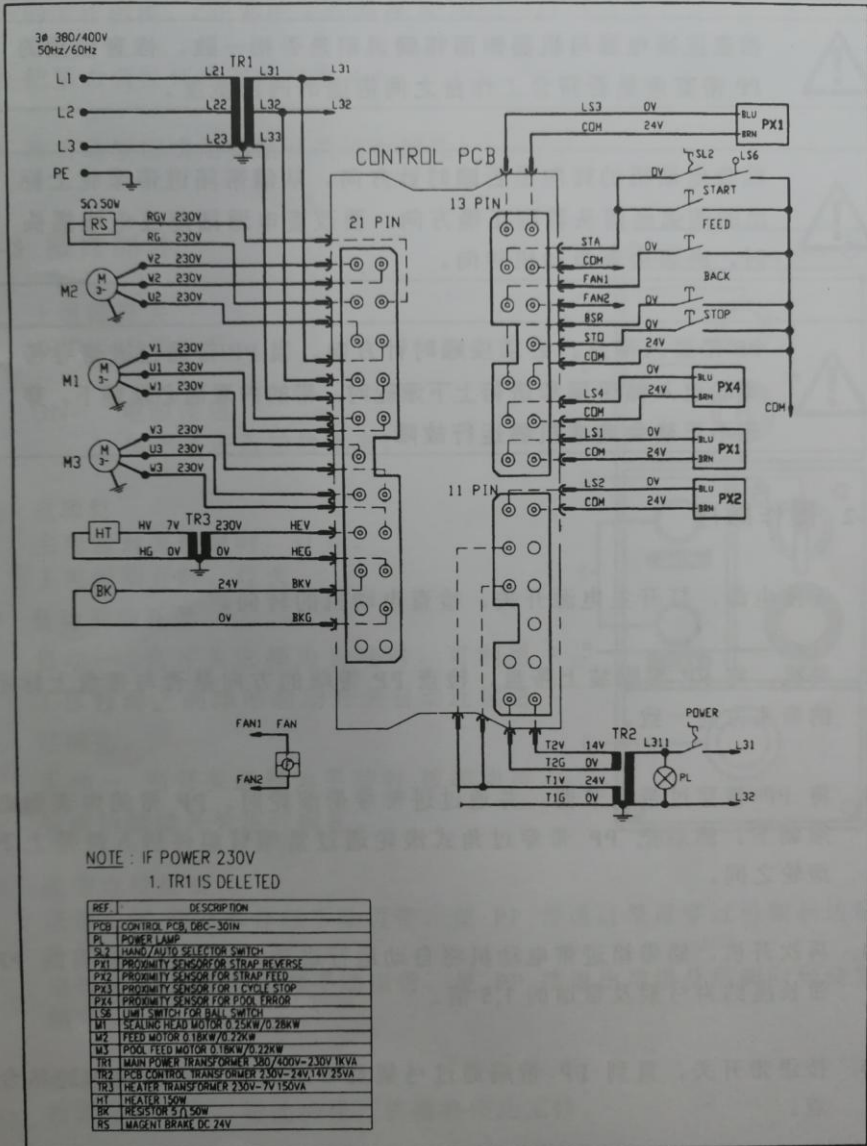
3ø 380/400V
50Hz/60Hz

TR1
L1 L21 L31 L31
L2 L22 L32 L32
L3 L23 L33
PE

5Ω 50W
RS RGV 230V
RG 230V
V2 230V
W2 230V
U2 230V
M2 M 3~

V1 230V
U1 230V
W1 230V
M1 M 3~

V3 230V
U3 230V
W3 230V
M3 M 3~

HT HV 7V TR3 230V HEV
HG 0V 0V HEG

BK 24V BKV
0V BKG

CONTROL PCB
21 PIN
13 PIN
11 PIN

LS3 0V
COM 24V
BLU BRN PX1

SL2 LS6
0V START
FEED
STA
COM 0V
FAN1 BACK
FAN2 0V
BSR 0V STOP
STO
COM 24V

LS4 24V BLU BRN PX4
COM
COM

LS1 0V
COM 24V BLU BRN PX1

LS2 0V
COM 24V BLU BRN PX2

FAN1 FAN
FAN2

T2V 14V TR2 POWER
T2G 0V L311 L31
T1V 24V PL
T1G 0V L32

NOTE : IF POWER 230V
1. TR1 IS DELETED

| REF. | DESCRIPTION |
|---|---|
| PCB | CONTROL PCB, DBC-301N |
| PL | POWER LAMP |
| SL2 | HAND/AUTO SELECTOR SWITCH |
| PX1 | PROXIMITY SENSORFOR STRAP REVERSE |
| PX2 | PROXIMITY SENSOR FOR STRAP FEED |
| PX3 | PROXIMITY SENSOR FOR 1 CYCLE STOP |
| PX4 | PROXIMITY SENSOR FOR POOL ERROR |
| LS6 | LIMIT SWITCH FOR BALL SWITCH |
| M1 | SEALING HEAD MOTOR 0.25KW/0.28KW |
| M2 | FEED MOTOR 0.18KW/0.22KW |
| M3 | POOL FEED MOTOR 0.18KW/0.22KW |
| TR1 | MAIN POWER TRANSFORMER 380/400V~230V 1KVA |
| TR2 | PCB CONTROL TRANSFORMER 230V~24V,14V 25VA |
| TR3 | HEATER TRANSFORMER 230V~7V 150VA |
| HT | HEATER 150W |
| BK | RESISTOR 5Ω 50W |
| RS | MAGENT BRAKE DC 24V |